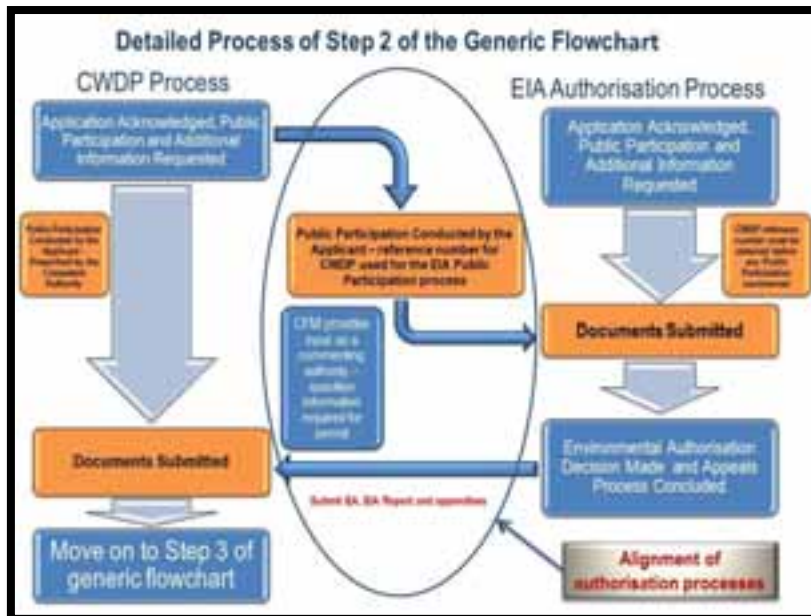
Detailed Process of Step 2 of the Generic Flowchart

CWDP Process

Application Acknowledged, Public Participation and Additional Information Requested

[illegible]

Documents Submitted

Move on to Step 3 of generic flowchart

Public Participation Conducted by the Applicant – reference number for CWDP used for the EIA Public Participation process

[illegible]

Submit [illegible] EIA Report and appendices

EIA Authorisation Process

Application Acknowledged, Public Participation and Additional Information Requested

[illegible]

Documents Submitted

Environmental Authorisation Decision Made and Appeals Process Concluded

Alignment of authorisation processes